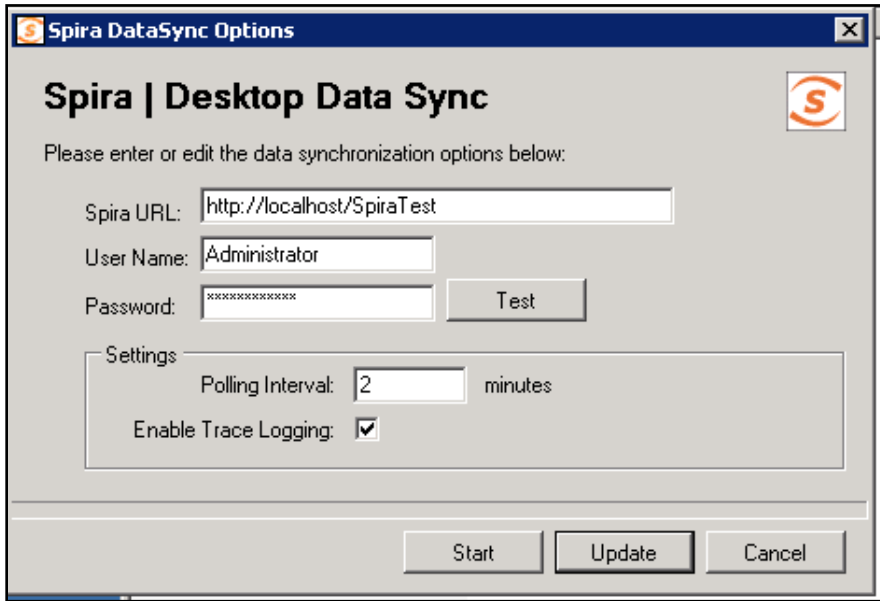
Spira DataSync Options

Spira | Desktop Data Sync

Please enter or edit the data synchronization options below:

Spira URL: http://localhost/SpiraTest

User Name: Administrator

Password: ************ Test

Settings

Polling Interval: 2 minutes

Enable Trace Logging: ☑

Start Update Cancel